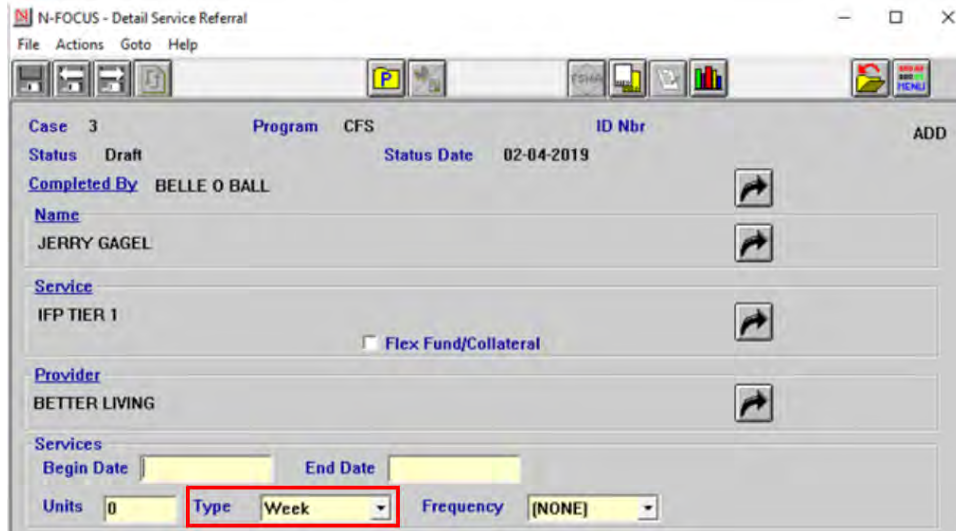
N-FOCUS - Detail Service Referral
File Actions Goto Help

P

MENU

Case 3 Program CFS ID Nbr ADD
Status Draft Status Date 02-04-2019
Completed By BELLE O BALL

Name
JERRY GAGEL

Service
IFP TIER 1
Flex Fund/Collateral

Provider
BETTER LIVING

Services
Begin Date End Date
Units 0 Type Week Frequency [NONE]